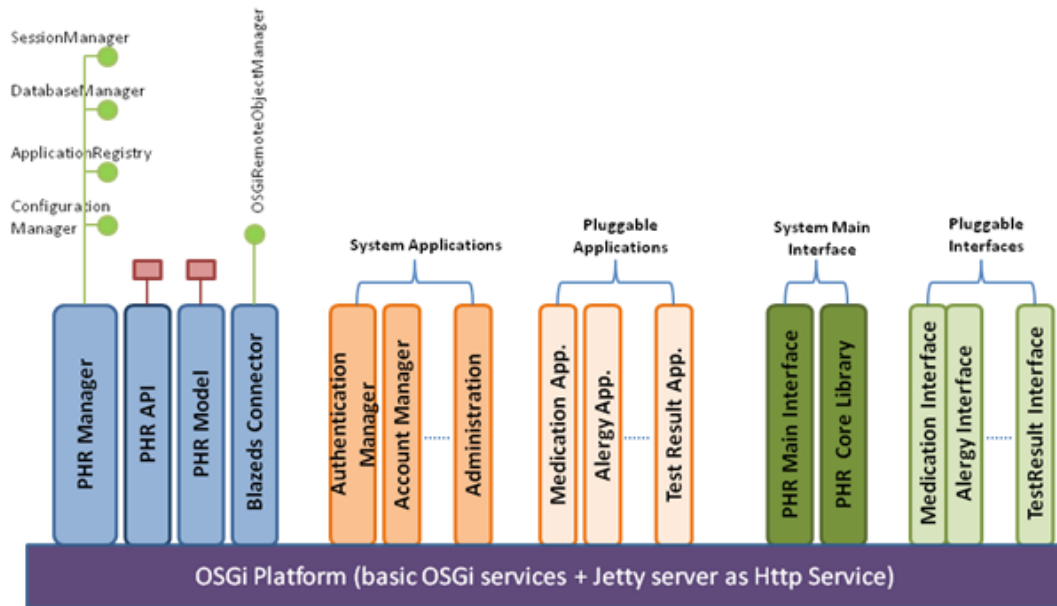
SessionManager

DatabaseManager

ApplicationRegistry

Configuration Manager

OSGiRemoteObjectManager

PHR Manager

PHR API

PHR Model

Blazeds Connector

System Applications

Authentication Manager

Account Manager

......

Administration

Pluggable Applications

Medication App.

Alergy App.

......

Test Result App.

System Main Interface

PHR Main Interface

PHR Core Library

Pluggable Interfaces

Medication Interface

Alergy Interface

......

TestResult Interface

OSGi Platform (basic OSGi services + Jetty server as Http Service)